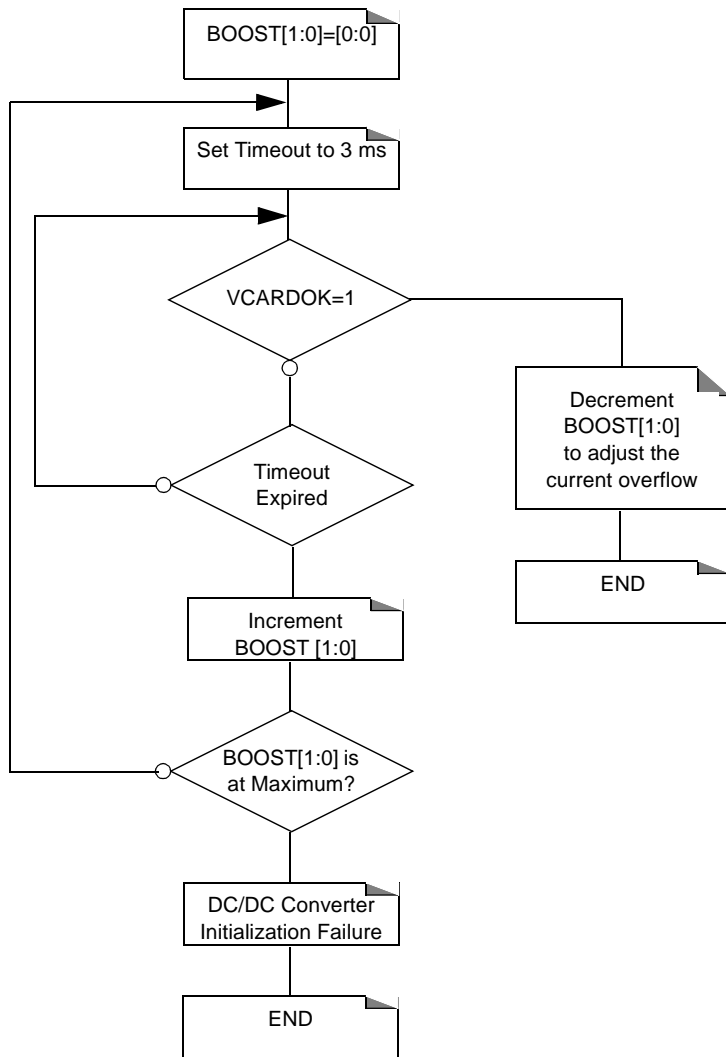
BOOST[1:0]=[0:0]

Set Timeout to 3 ms

VCARDOK=1

Decrement BOOST[1:0] to adjust the current overflow

END

Timeout Expired

Increment BOOST [1:0]

BOOST[1:0] is at Maximum?

DC/DC Converter Initialization Failure

END